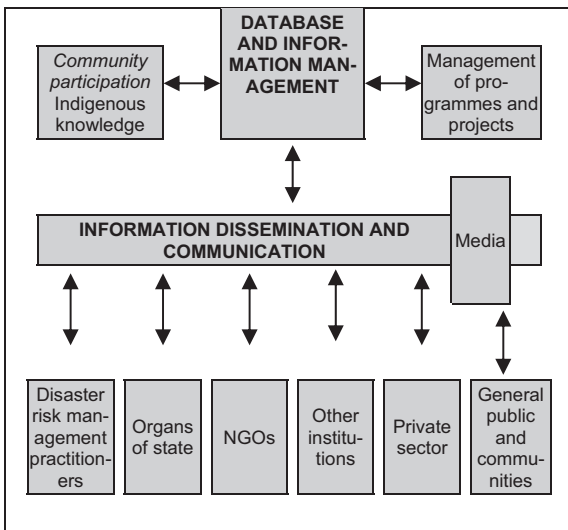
Community participation Indigenous knowledge

DATABASE AND INFORMATION MANAGEMENT

Management of programmes and projects

INFORMATION DISSEMINATION AND COMMUNICATION

Media

Disaster risk management practitioners

Organs of state

NGOs

Other institutions

Private sector

General public and communities